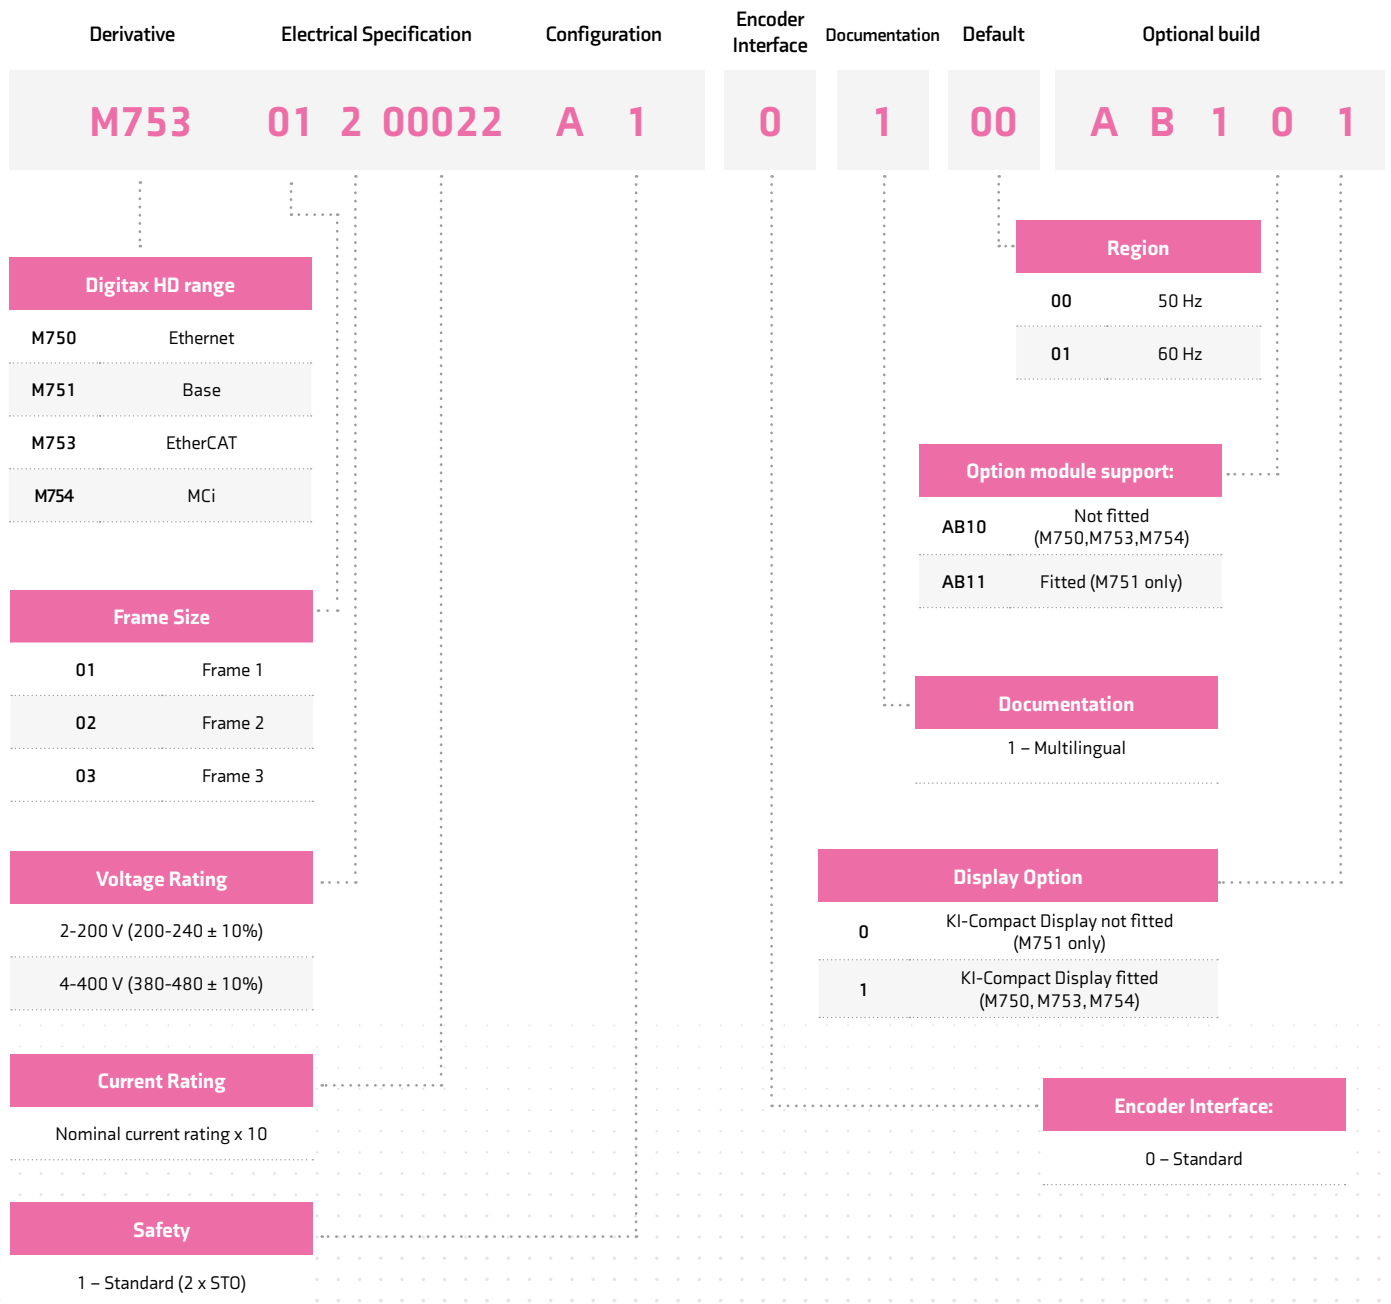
Derivative
Electrical Specification
Configuration
Encoder Interface
Documentation
Default
Optional build

M753 01 2 00022 A 1 0 1 00 A B 1 0 1

Digitax HD range

| M750 | Ethernet |
|---|---|
| M751 | Base |
| M753 | EtherCAT |
| M754 | MCi |

Frame Size

| 01 | Frame 1 |
|---|---|
| 02 | Frame 2 |
| 03 | Frame 3 |

Voltage Rating

2-200 V (200-240 ± 10%)

4-400 V (380-480 ± 10%)

Current Rating

Nominal current rating x 10

Safety

1 – Standard (2 x STO)

Region

| 00 | 50 Hz |
|---|---|
| 01 | 60 Hz |

Option module support:

| AB10 | Not fitted (M750,M753,M754) |
|---|---|
| AB11 | Fitted (M751 only) |

Documentation

1 – Multilingual

Display Option

| 0 | KI-Compact Display not fitted (M751 only) |
|---|---|
| 1 | KI-Compact Display fitted (M750, M753, M754) |

Encoder Interface:

0 – Standard